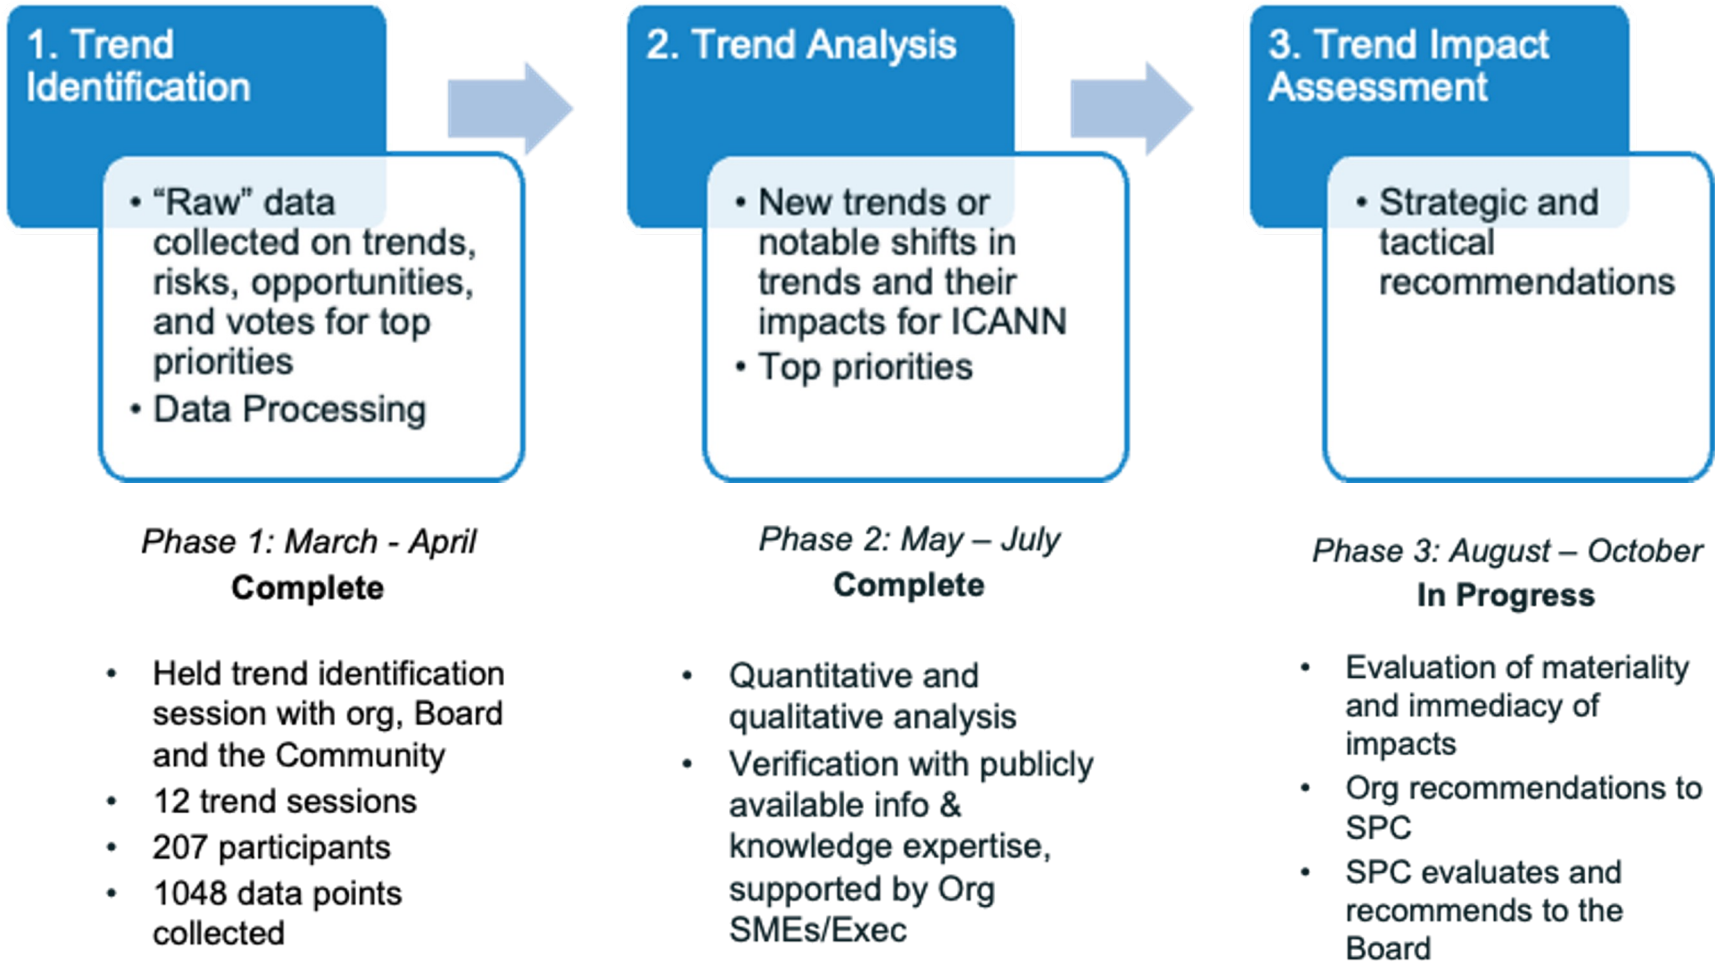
1. Trend Identification

• “Raw” data collected on trends, risks, opportunities, and votes for top priorities
• Data Processing

Phase 1: March - April
Complete

• Held trend identification session with org, Board and the Community
• 12 trend sessions
• 207 participants
• 1048 data points collected

2. Trend Analysis

• New trends or notable shifts in trends and their impacts for ICANN
• Top priorities

Phase 2: May – July
Complete

• Quantitative and qualitative analysis
• Verification with publicly available info & knowledge expertise, supported by Org SMEs/Exec

3. Trend Impact Assessment

• Strategic and tactical recommendations

Phase 3: August – October
In Progress

• Evaluation of materiality and immediacy of impacts
• Org recommendations to SPC
• SPC evaluates and recommends to the Board